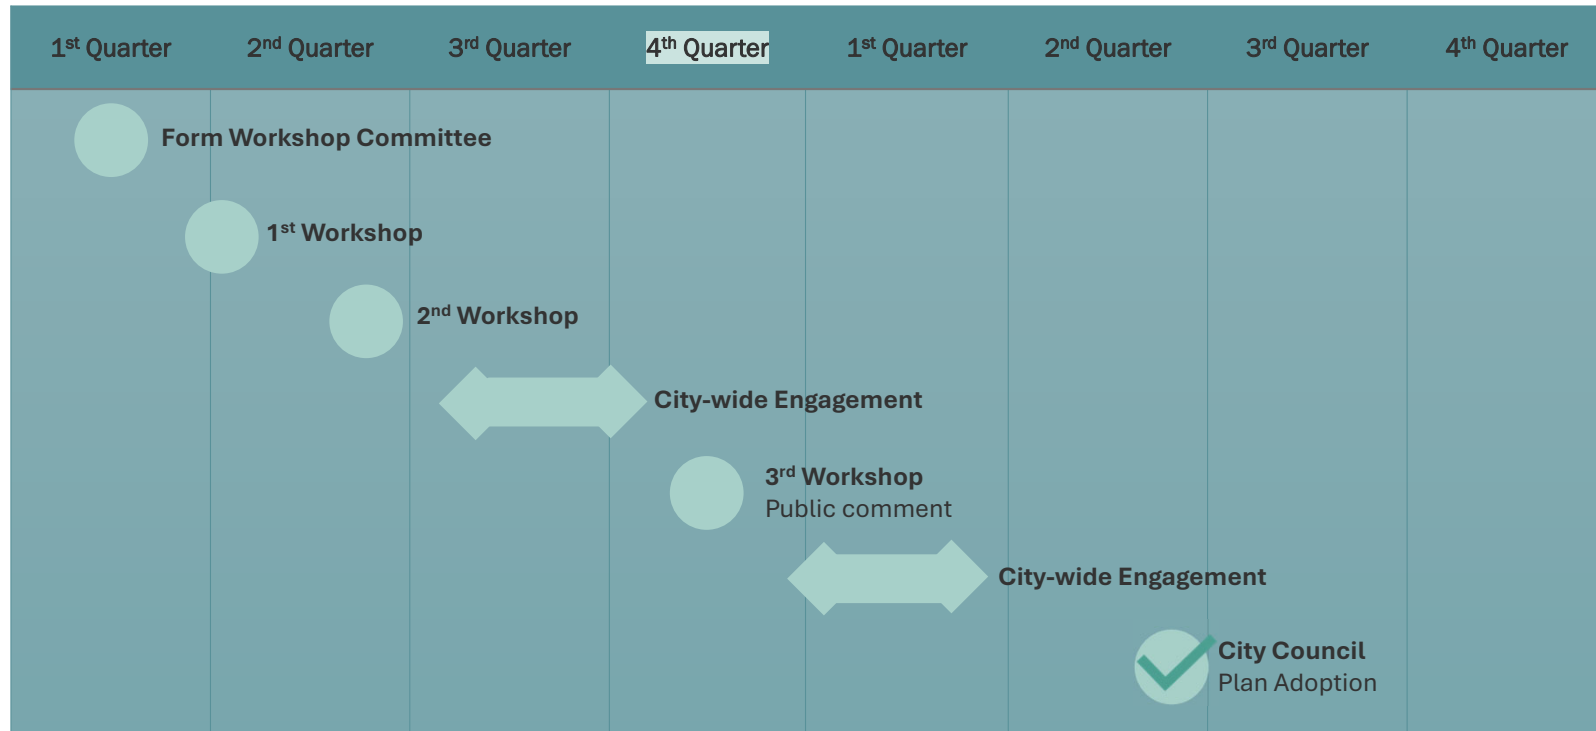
| 1$^{st}$ Quarter | 2$^{nd}$ Quarter | 3$^{rd}$ Quarter | 4$^{th}$ Quarter | 1$^{st}$ Quarter | 2$^{nd}$ Quarter | 3$^{rd}$ Quarter | 4$^{th}$ Quarter |
|---|---|---|---|---|---|---|---|

Form Workshop Committee

1$^{st}$ Workshop

2$^{nd}$ Workshop

City-wide Engagement

3$^{rd}$ Workshop
Public comment

City-wide Engagement

City Council
Plan Adoption